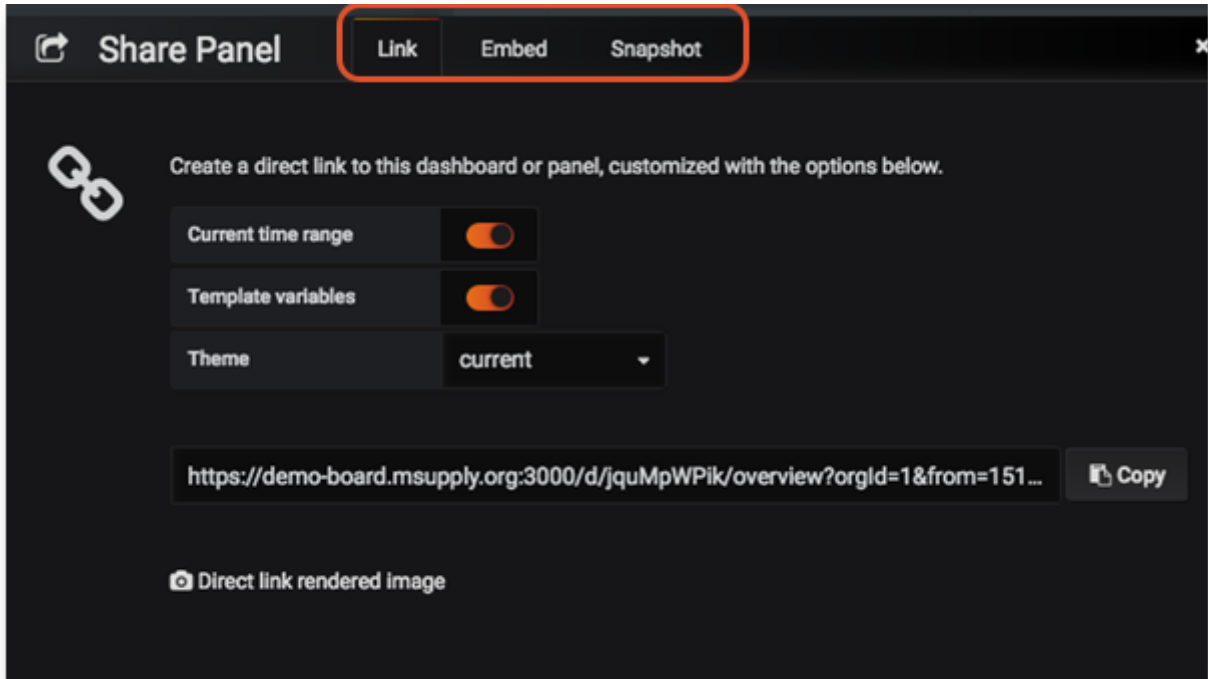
Share Panel

Link Embed Snapshot

×

Create a direct link to this dashboard or panel, customized with the options below.

Current time range

Template variables

Theme current

https://demo-board.msupply.org:3000/d/jquMpWPik/overview?orgId=1&from=151...

Copy

Direct link rendered image